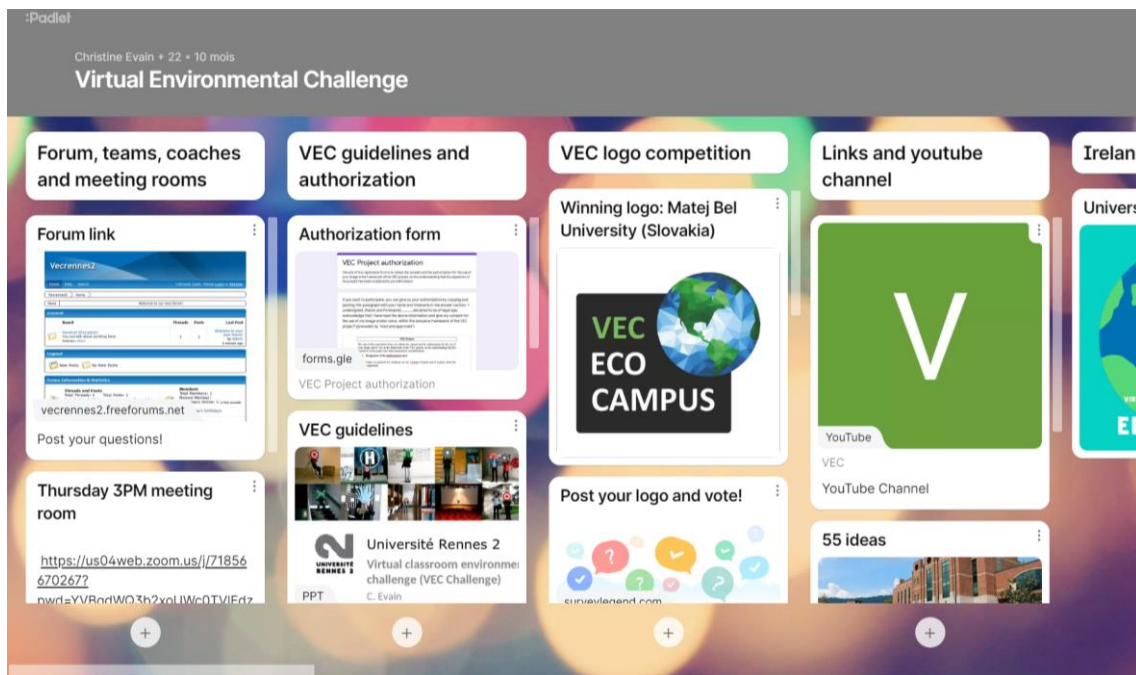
:Padlet

Christine Evain + 22 • 10 mois

Virtual Environmental Challenge

Forum, teams, coaches and meeting rooms

Forum link

Vecrennes2

vecrennes2.freeforums.net

Post your questions!

Thursday 3PM meeting room

https://us04web.zoom.us/j/71856670267?pwd=YVBqdWO3b2xoUWc0TVIEdz

VEC guidelines and authorization

Authorization form

VEC Project authorization

forms.gle

VEC Project authorization

VEC guidelines

Université Rennes 2

Virtual classroom environme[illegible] challenge (VEC Challenge)

PPT

C. Evain

VEC logo competition

Winning logo: Matej Bel University (Slovakia)

VEC ECO CAMPUS

Post your logo and vote!

surveylegend.com

Links and youtube channel

V

YouTube

VEC

YouTube Channel

55 ideas

Irelan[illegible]

Univers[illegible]